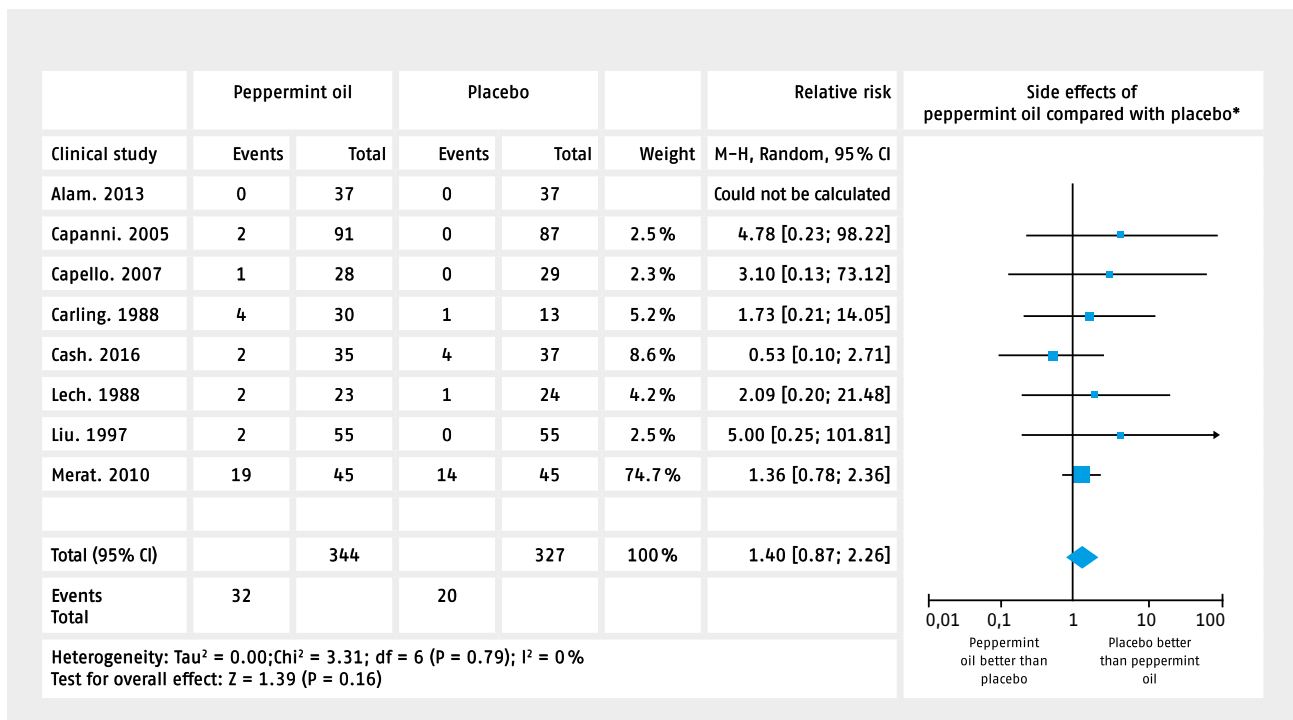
|  | Peppermint oil |  | Placebo |  |  | Relative risk | Side effects of peppermint oil compared with placebo* |
|---|---|---|---|---|---|---|---|
| Clinical study | Events | Total | Events | Total | Weight | M-H, Random, 95% CI |  |
| Alam. 2013 | 0 | 37 | 0 | 37 |  | Could not be calculated |  |
| Capanni. 2005 | 2 | 91 | 0 | 87 | 2.5% | 4.78 [0.23; 98.22] |  |
| Capello. 2007 | 1 | 28 | 0 | 29 | 2.3% | 3.10 [0.13; 73.12] |  |
| Carling. 1988 | 4 | 30 | 1 | 13 | 5.2% | 1.73 [0.21; 14.05] |  |
| Cash. 2016 | 2 | 35 | 4 | 37 | 8.6% | 0.53 [0.10; 2.71] |  |
| Lech. 1988 | 2 | 23 | 1 | 24 | 4.2% | 2.09 [0.20; 21.48] |  |
| Liu. 1997 | 2 | 55 | 0 | 55 | 2.5% | 5.00 [0.25; 101.81] |  |
| Merat. 2010 | 19 | 45 | 14 | 45 | 74.7% | 1.36 [0.78; 2.36] |  |
|  |  |  |  |  |  |  |  |
| Total (95% CI) |  | 344 |  | 327 | 100% | 1.40 [0.87; 2.26] |  |
| Events Total | 32 |  | 20 |  |  |  |  |

Heterogeneity: Tau² = 0.00;Chi² = 3.31; df = 6 (P = 0.79); I² = 0%
Test for overall effect: Z = 1.39 (P = 0.16)

0,01 0,1 1 10 100

Peppermint oil better than placebo

Placebo better than peppermint oil